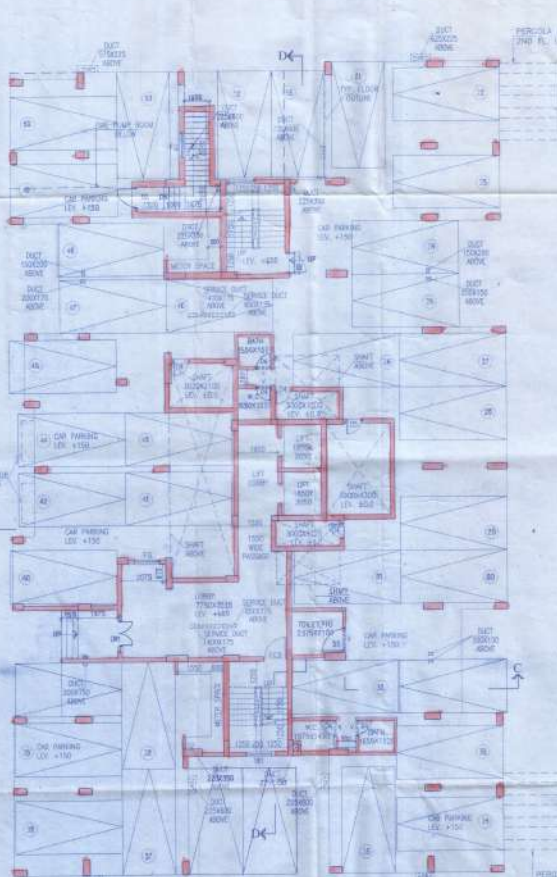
DUCT 1750X225 ABOVE

DUCT 825X225 ABOVE

PERGOLA 2140 FL

D

33

34

35

36

FIRE PUMP ROOM BELOW

TYP. FLOOR OUTLINE

CAR PARKING LEV. +150

DUCT 1500X200 ABOVE

DUCT 2000X770 ABOVE

LIFT LEV. +450

METER SPACE

SERVICE DUCT ABOVE

SERVICE DUCT ABOVE

DUCT 1500X235 ABOVE

DUCT 2550X150 ABOVE

BATH

SHAFT LEV. 600

W.C.

SHAFT

SHAFT

LIFT

LIFT LOBBY

LIFT

SHAFT LEV. 600

CAR PARKING LEV. +150

CAR PARKING LEV. +150

SHAFT ABOVE

1500 WIDE PASSAGE

SHAFT

LOBBY LEV. +450

SERVICE DUCT ABOVE

SERVICE DUCT ABOVE

TOILET/WC

CAR PARKING LEV. +150

DUCT ABOVE

C

DUCT 3000X750 ABOVE

METER SPACE

CAR PARKING LEV. +150

W.C.

DUCT ABOVE

DUCT ABOVE

DUCT ABOVE

D

CAR PARKING LEV. +150